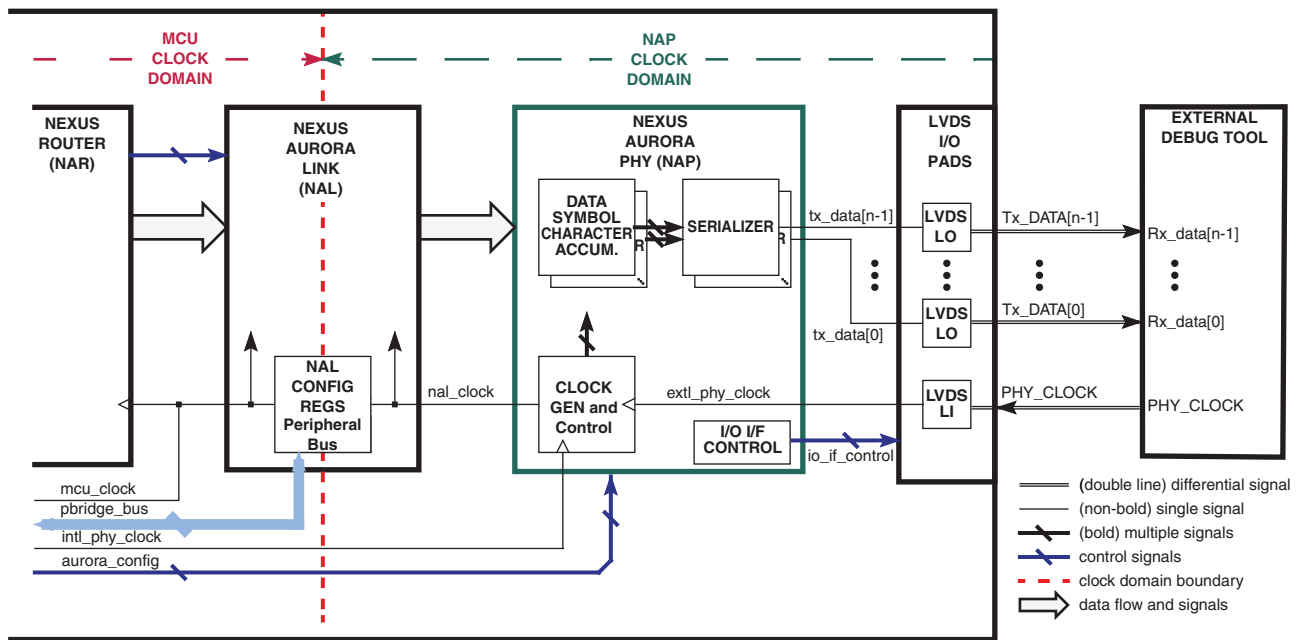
MCU CLOCK DOMAIN

NAP CLOCK DOMAIN

NEXUS ROUTER (NAR)

NEXUS AURORA LINK (NAL)

NEXUS AURORA PHY (NAP)

DATA SYMBOL CHARACTER ACCUM.

SERIALIZER

LVDS I/O PADS

EXTERNAL DEBUG TOOL

tx_data[n-1]

LVDS LO

Tx_DATA[n-1]

Rx_data[n-1]

LVDS LO

Tx_DATA[0]

Rx_data[0]

tx_data[0]

NAL CONFIG REGS Peripheral Bus

nal_clock

CLOCK GEN and Control

extl_phy_clock

LVDS LI

PHY_CLOCK

PHY_CLOCK

I/O I/F CONTROL

io_if_control

mcu_clock

pbridge_bus

intl_phy_clock

aurora_config

(double line) differential signal

(non-bold) single signal

(bold) multiple signals

control signals

clock domain boundary

data flow and signals